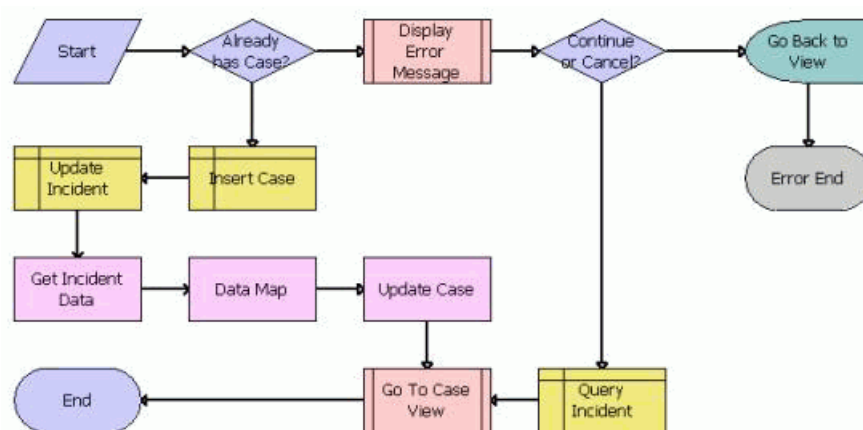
Start

Already has Case?

Display Error Message

Continue or Cancel?

Go Back to View

Error End

Update Incident

Insert Case

Get Incident Data

Data Map

Update Case

End

Go To Case View

Query Incident